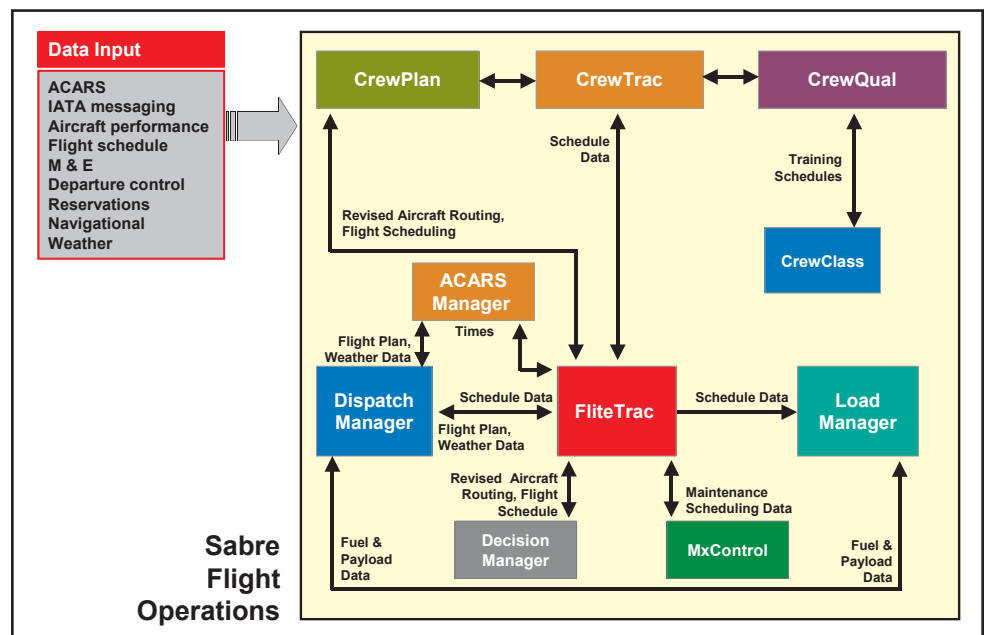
Data Input

ACARS
IATA messaging
Aircraft performance
Flight schedule
M & E
Departure control
Reservations
Navigational
Weather

CrewPlan

CrewTrac

CrewQual

Schedule Data

Training Schedules

Revised Aircraft Routing, Flight Scheduling

CrewClass

ACARS Manager

Times

Flight Plan, Weather Data

Dispatch Manager

Schedule Data

Flight Plan, Weather Data

FliteTrac

Schedule Data

Load Manager

Revised Aircraft Routing, Flight Schedule

Maintenance Scheduling Data

Decision Manager

MxControl

Fuel & Payload Data

Fuel & Payload Data

Sabre Flight Operations